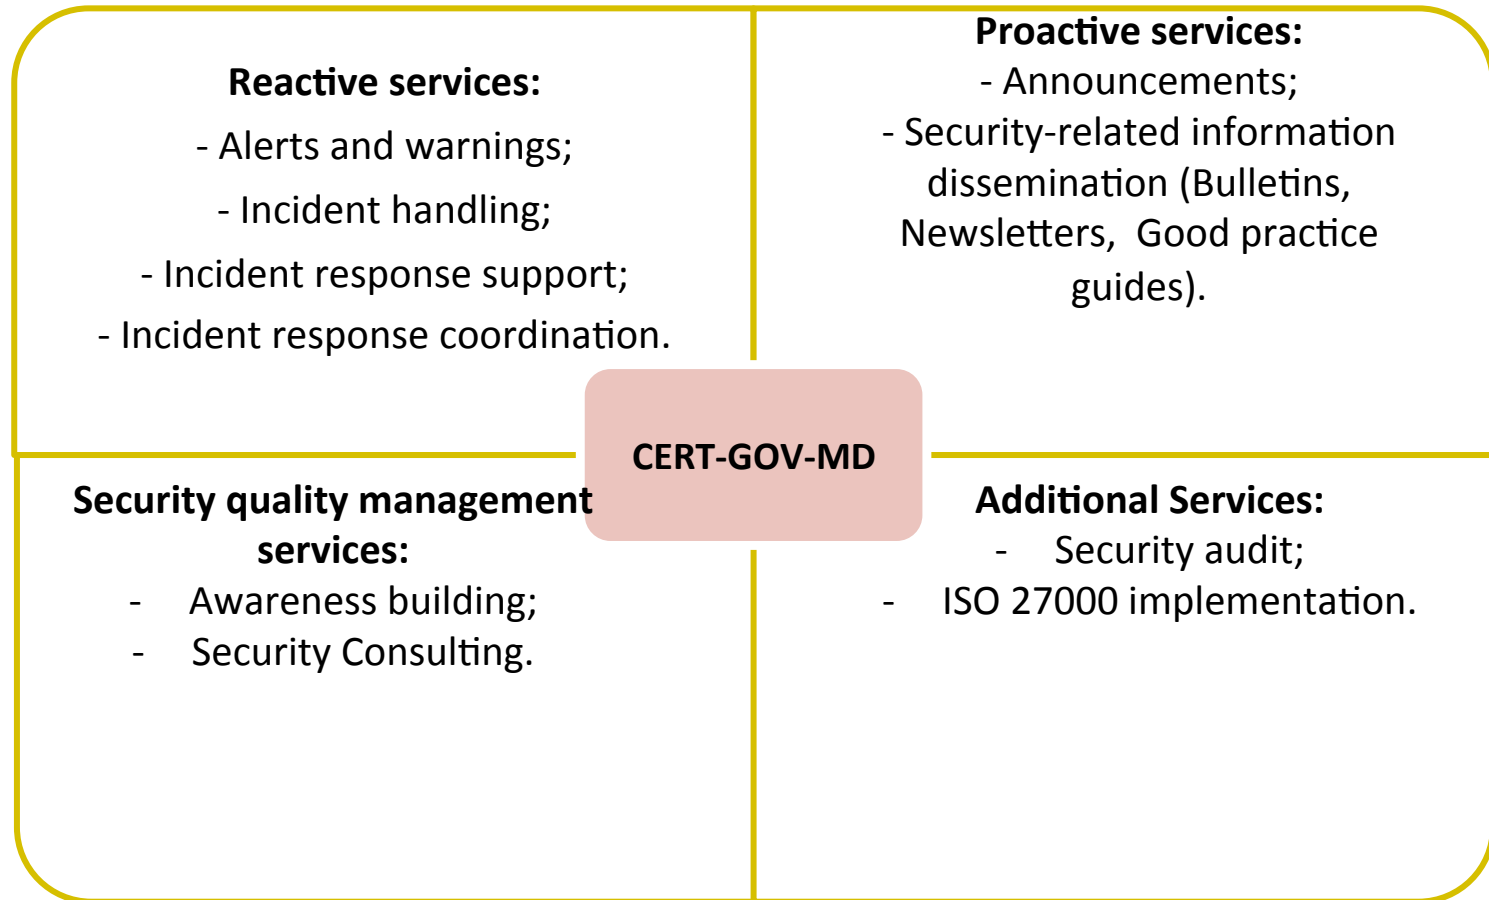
Reactive services:
- Alerts and warnings;
- Incident handling;
- Incident response support;
- Incident response coordination.

Proactive services:
- Announcements;
- Security-related information dissemination (Bulletins, Newsletters, Good practice guides).

CERT-GOV-MD

Security quality management services:
- Awareness building;
- Security Consulting.

Additional Services:
- Security audit;
- ISO 27000 implementation.